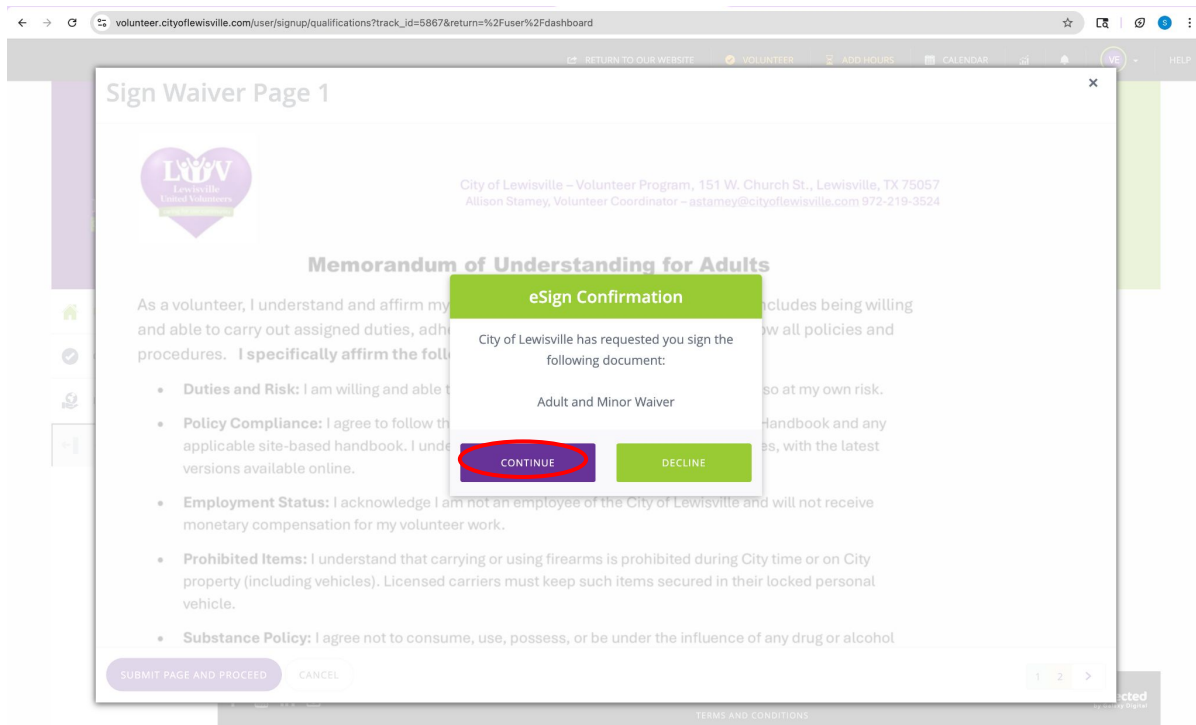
volunteer.cityoflewisville.com/user/signup/qualifications?track_id=5867&return=%2Fuser%2Fdashboard

RETURN TO OUR WEBSITE  VOLUNTEER  ADD HOURS  CALENDAR  VE  HELP

Sign Waiver Page 1

×

LUV
Lewisville United Volunteers

City of Lewisville – Volunteer Program, 151 W. Church St., Lewisville, TX 75057
Allison Stamey, Volunteer Coordinator – astamey@cityoflewisville.com 972-219-3524

Memorandum of Understanding for Adults

As a volunteer, I understand and affirm my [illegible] includes being willing and able to carry out assigned duties, adh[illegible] w all policies and procedures. I specifically affirm the foll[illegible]

- Duties and Risk: I am willing and able t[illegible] so at my own risk.
- Policy Compliance: I agree to follow th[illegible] Handbook and any applicable site-based handbook. I unde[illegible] es, with the latest versions available online.
- Employment Status: I acknowledge I am not an employee of the City of Lewisville and will not receive monetary compensation for my volunteer work.
- Prohibited Items: I understand that carrying or using firearms is prohibited during City time or on City property (including vehicles). Licensed carriers must keep such items secured in their locked personal vehicle.
- Substance Policy: I agree not to consume, use, possess, or be under the influence of any drug or alcohol

eSign Confirmation

City of Lewisville has requested you sign the following document:

Adult and Minor Waiver

CONTINUE

DECLINE

SUBMIT PAGE AND PROCEED  CANCEL

1 2 >

TERMS AND CONDITIONS